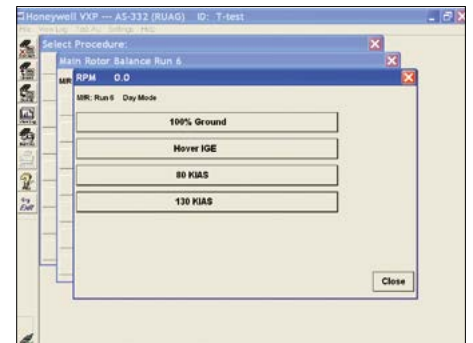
Honeywell VXP --- AS-332 (RUAG) ID: T-test

File View/Log Tab/AU Settings Help

Select Procedure:

Main Rotor Balance Run 6

MR

RPM 0.0

MR: Run 6 Day Mode

100% Ground

Hover IGE

80 KIAS

130 KIAS

Close

Exit